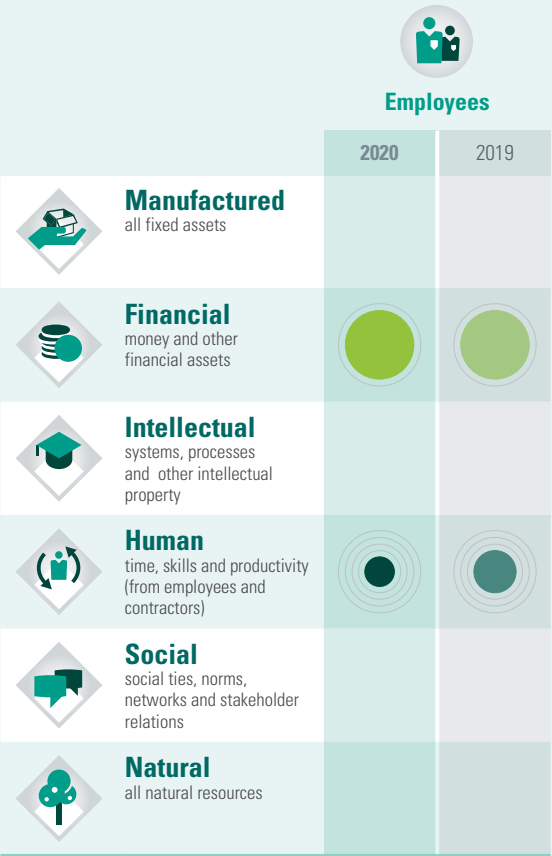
Employees

| | 2020 | 2019 |
|---|---|---|
| **Manufactured** all fixed assets | | |
| **Financial** money and other financial assets | | |
| **Intellectual** systems, processes and other intellectual property | | |
| **Human** time, skills and productivity (from employees and contractors) | | |
| **Social** social ties, norms, networks and stakeholder relations | | |
| **Natural** all natural resources | | |